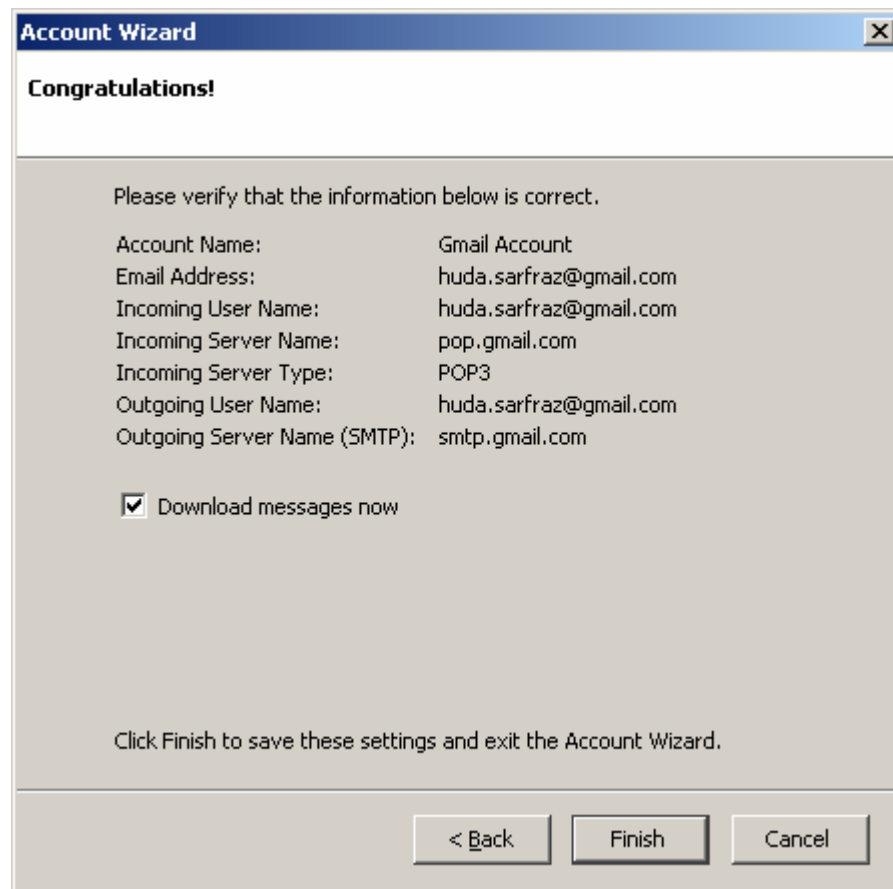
Account Wizard

Congratulations!

Please verify that the information below is correct.

| | |
|---|---|
| Account Name: | Gmail Account |
| Email Address: | huda.sarfraz@gmail.com |
| Incoming User Name: | huda.sarfraz@gmail.com |
| Incoming Server Name: | pop.gmail.com |
| Incoming Server Type: | POP3 |
| Outgoing User Name: | huda.sarfraz@gmail.com |
| Outgoing Server Name (SMTP): | smtp.gmail.com |

☑ Download messages now

Click Finish to save these settings and exit the Account Wizard.

< Back   Finish   Cancel